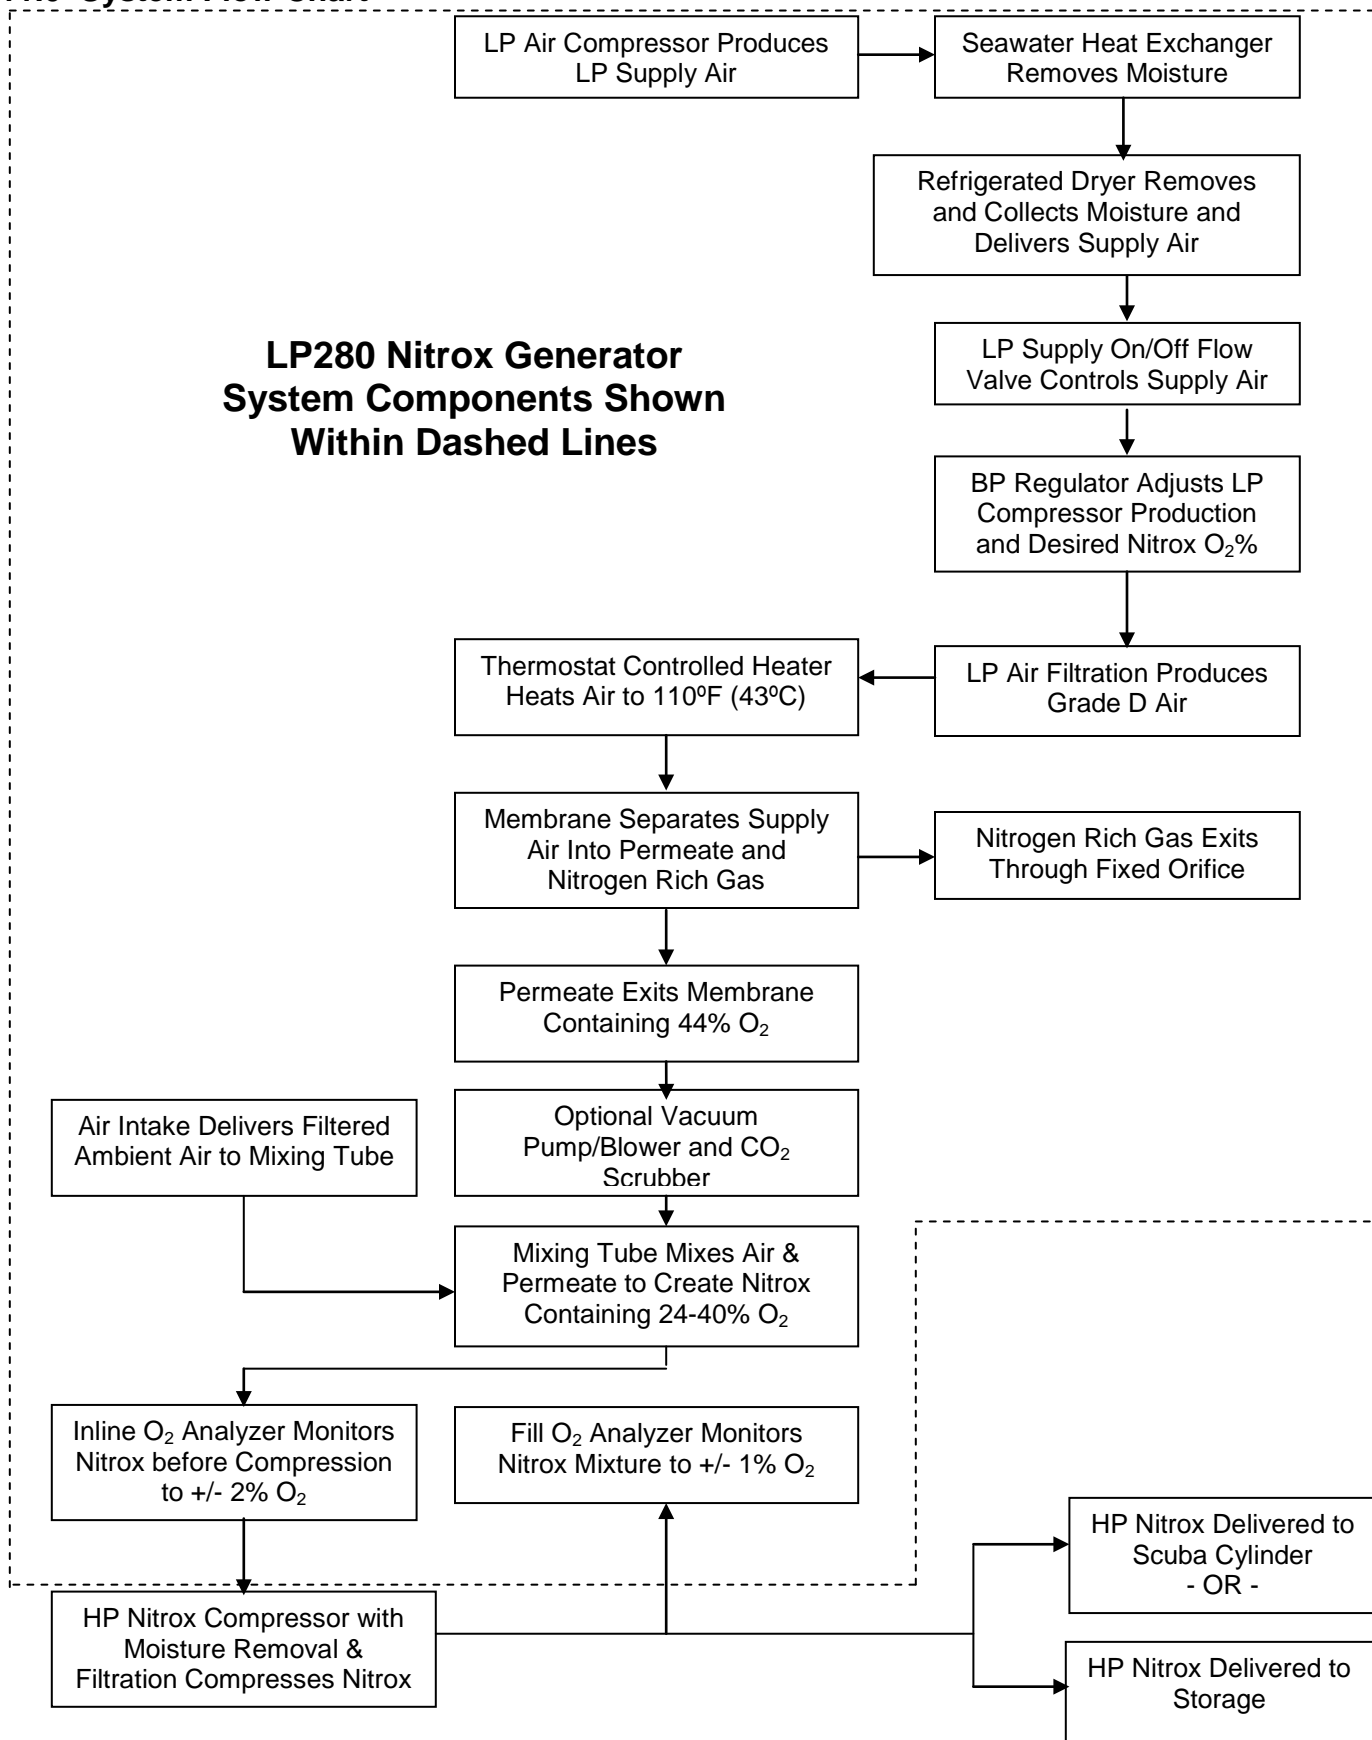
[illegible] System Flow Chart

LP Air Compressor Produces LP Supply Air

Seawater Heat Exchanger Removes Moisture

Refrigerated Dryer Removes and Collects Moisture and Delivers Supply Air

LP280 Nitrox Generator System Components Shown Within Dashed Lines

LP Supply On/Off Flow Valve Controls Supply Air

BP Regulator Adjusts LP Compressor Production and Desired Nitrox $O_2$%

Thermostat Controlled Heater Heats Air to 110ºF (43ºC)

LP Air Filtration Produces Grade D Air

Membrane Separates Supply Air Into Permeate and Nitrogen Rich Gas

Nitrogen Rich Gas Exits Through Fixed Orifice

Permeate Exits Membrane Containing 44% $O_2$

Air Intake Delivers Filtered Ambient Air to Mixing Tube

Optional Vacuum Pump/Blower and $CO_2$ Scrubber

Mixing Tube Mixes Air & Permeate to Create Nitrox Containing 24-40% $O_2$

Inline $O_2$ Analyzer Monitors Nitrox before Compression to +/- 2% $O_2$

Fill $O_2$ Analyzer Monitors Nitrox Mixture to +/- 1% $O_2$

HP Nitrox Delivered to Scuba Cylinder
- OR -

HP Nitrox Compressor with Moisture Removal & Filtration Compresses Nitrox

HP Nitrox Delivered to Storage